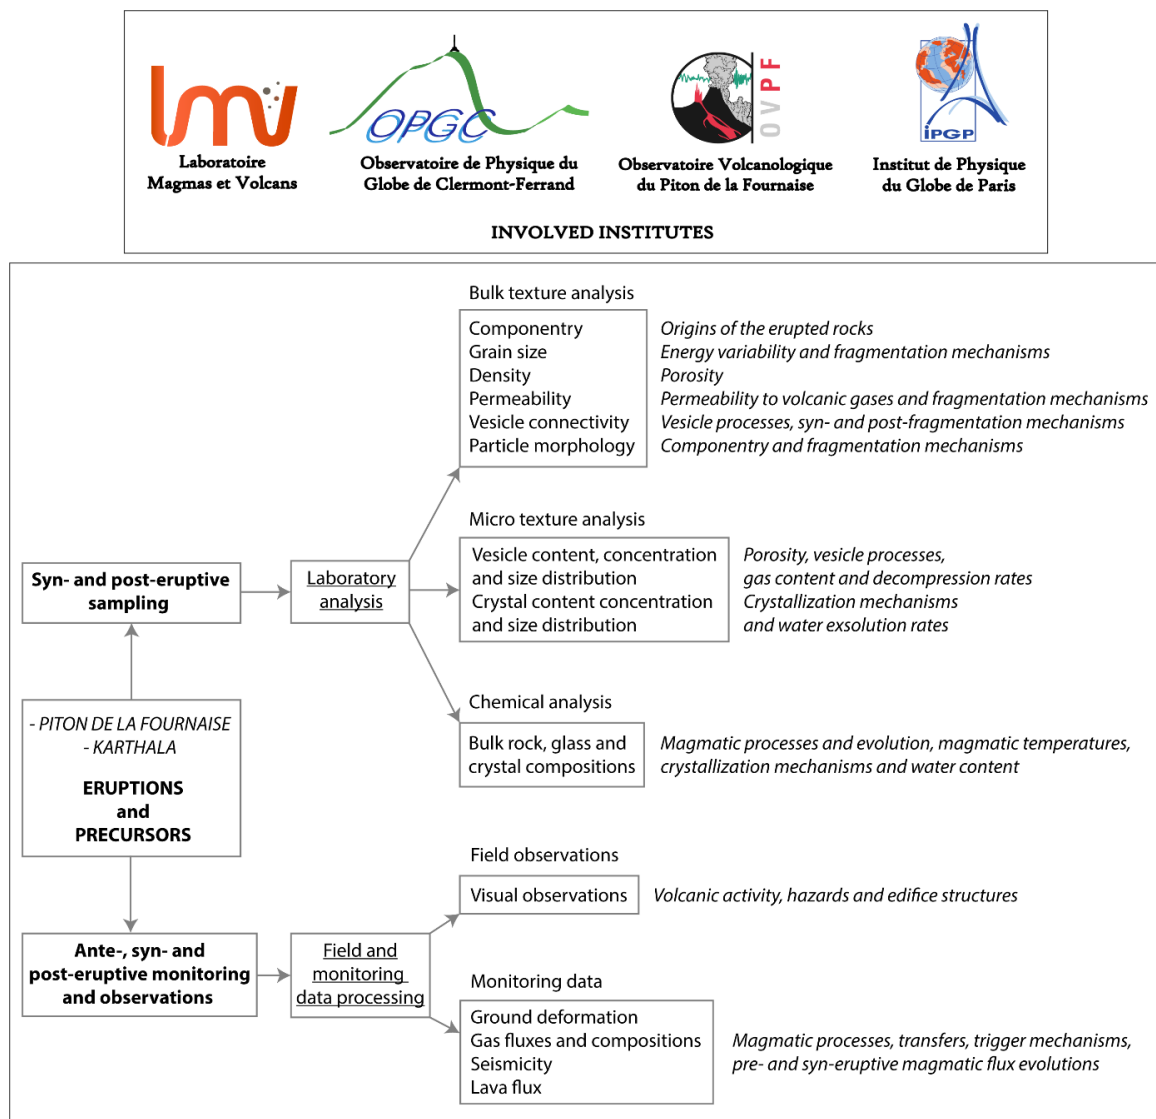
lmv
Laboratoire Magmas et Volcans

OPGC
Observatoire de Physique du Globe de Clermont-Ferrand

OVPF
Observatoire Volcanologique du Piton de la Fournaise

IPGP
Institut de Physique du Globe de Paris

INVOLVED INSTITUTES

Bulk texture analysis

Componentry
Grain size
Density
Permeability
Vesicle connectivity
Particle morphology

*Origins of the erupted rocks*
*Energy variability and fragmentation mechanisms*
*Porosity*
*Permeability to volcanic gases and fragmentation mechanisms*
*Vesicle processes, syn- and post-fragmentation mechanisms*
*Componentry and fragmentation mechanisms*

Micro texture analysis

Vesicle content, concentration and size distribution
Crystal content concentration and size distribution

*Porosity, vesicle processes, gas content and decompression rates*
*Crystallization mechanisms and water exsolution rates*

Syn- and post-eruptive sampling

Laboratory analysis

Chemical analysis

Bulk rock, glass and crystal compositions

*Magmatic processes and evolution, magmatic temperatures, crystallization mechanisms and water content*

- PITON DE LA FOURNAISE
- KARTHALA

ERUPTIONS and PRECURSORS

Field observations

Visual observations

*Volcanic activity, hazards and edifice structures*

Ante-, syn- and post-eruptive monitoring and observations

Field and monitoring data processing

Monitoring data

Ground deformation
Gas fluxes and compositions
Seismicity
Lava flux

*Magmatic processes, transfers, trigger mechanisms, pre- and syn-eruptive magmatic flux evolutions*